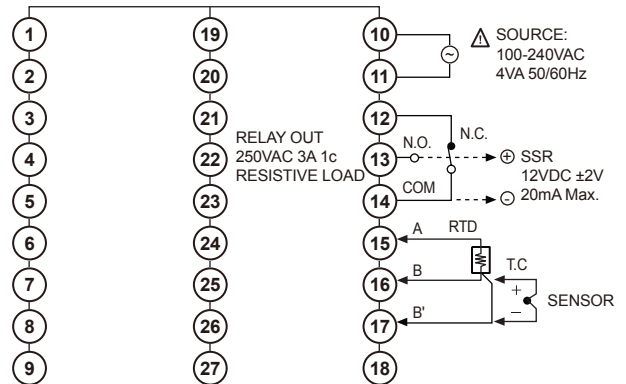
1
2
3
4
5
6
7
8
9

19
20
21
22
23
24
25
26
27

RELAY OUT
250VAC 3A 1c
RESISTIVE LOAD

10
11
12
13
14
15
16
17
18

⚠ SOURCE:
100-240VAC
4VA 50/60Hz

N.C.
N.O.
COM
⊕ SSR
12VDC ±2V
⊖ 20mA Max.

A
RTD
B
B'
T.C
+
−
SENSOR